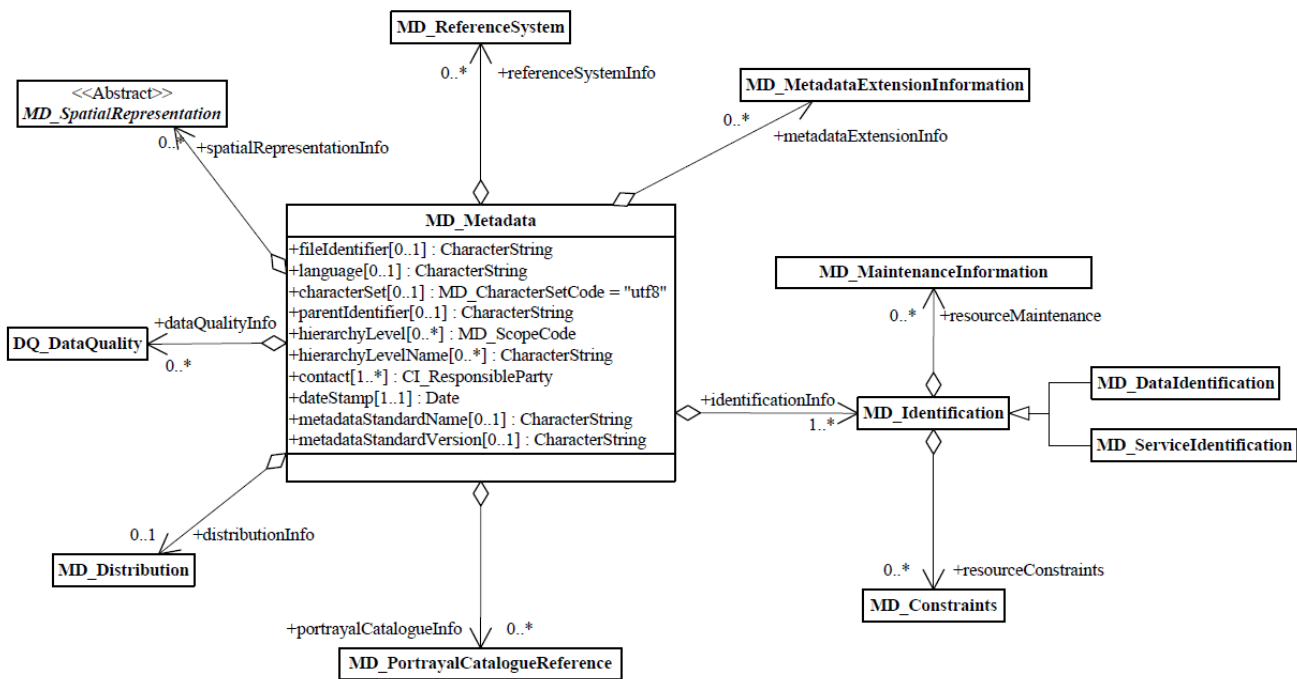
MD_ReferenceSystem

0..*
+referenceSystemInfo

MD_MetadataExtensionInformation

0..*
+metadataExtensionInfo

<<Abstract>>
MD_SpatialRepresentation

0..*
+spatialRepresentationInfo

MD_Metadata
+fileIdentifier[0..1] : CharacterString
+language[0..1] : CharacterString
+characterSet[0..1] : MD_CharacterSetCode = "utf8"
+parentIdentifier[0..1] : CharacterString
+hierarchyLevel[0..*] : MD_ScopeCode
+hierarchyLevelName[0..*] : CharacterString
+contact[1..*] : CI_ResponsibleParty
+dateStamp[1..1] : Date
+metadataStandardName[0..1] : CharacterString
+metadataStandardVersion[0..1] : CharacterString

+dataQualityInfo
DQ_DataQuality
0..*

MD_MaintenanceInformation
0..*
+resourceMaintenance

+identificationInfo
1..*
MD_Identification

MD_DataIdentification

MD_ServiceIdentification

0..1
+distributionInfo
MD_Distribution

0..*
+resourceConstraints
MD_Constraints

+portrayalCatalogueInfo
0..*
MD_PortrayalCatalogueReference